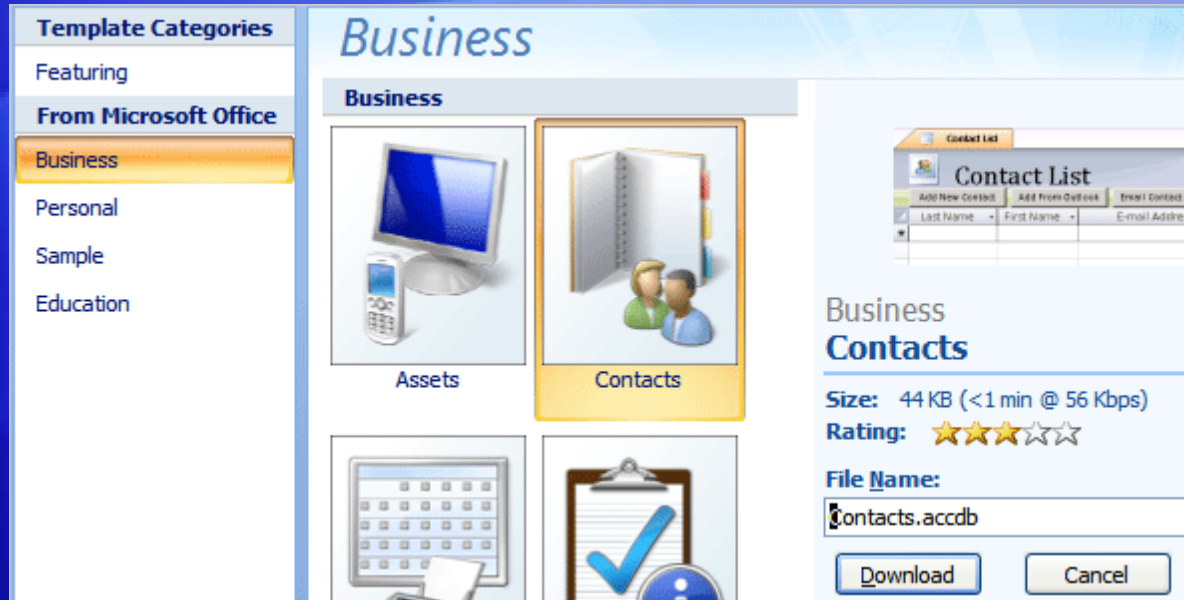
Template Categories

Featuring

From Microsoft Office

Business

Personal

Sample

Education

Business

Business

Assets

Contacts

Contact List

Contact List

Add New Contact

Add From Outlook

Email Contact

Last Name

First Name

E-mail Addre

Business

Contacts

Size: 44 KB (<1 min @ 56 Kbps)

Rating:

File Name:

Contacts.accdb

Download

Cancel